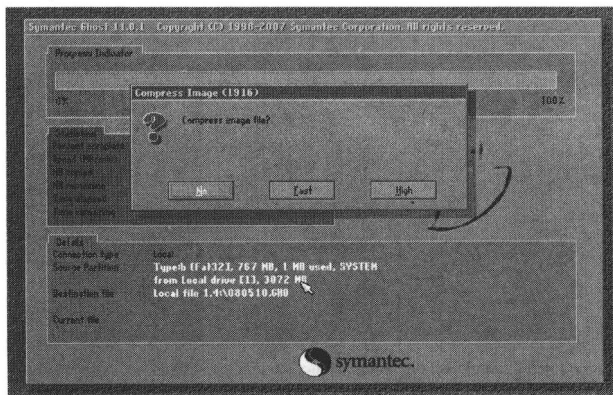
Symantec Ghost 11.0.1 Copyright (C) 1998-2007 Symantec Corporation. All rights reserved.

Progress Indicator

0%

100%

Compress Image (1916)

Compress image file?

No

Fast

High

Statistics

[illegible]

Details

Connection type	Local
Source Partition	Type:b [Fat32], 767 MB, 1 MB used, SYSTEM
	from Local drive [1], 3072 MB
Destination file	Local file 1.4:\080510.GHO

Current file

symantec.